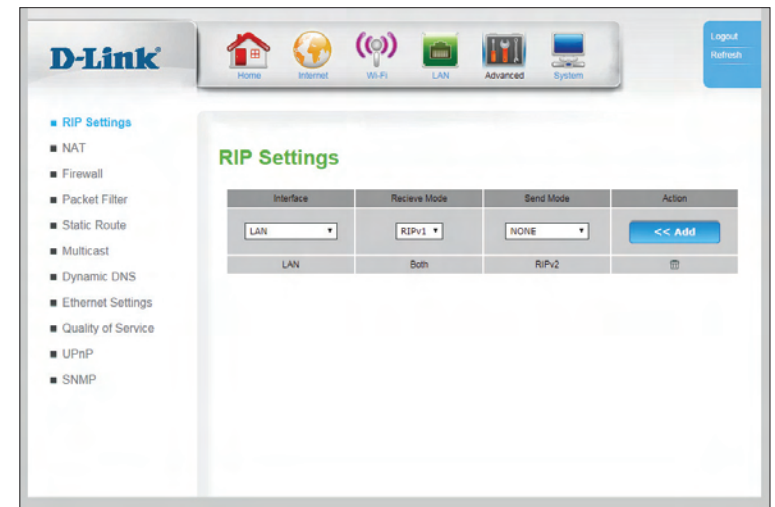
D-Link

Home Internet Wi-Fi LAN Advanced System

Logout
Refresh

RIP Settings
NAT
Firewall
Packet Filter
Static Route
Multicast
Dynamic DNS
Ethernet Settings
Quality of Service
UPnP
SNMP

RIP Settings

| Interface | Recieve Mode | Send Mode | Action |
|---|---|---|---|
| LAN | RIPv1 | NONE | << Add |
| LAN | Both | RIPv2 | |